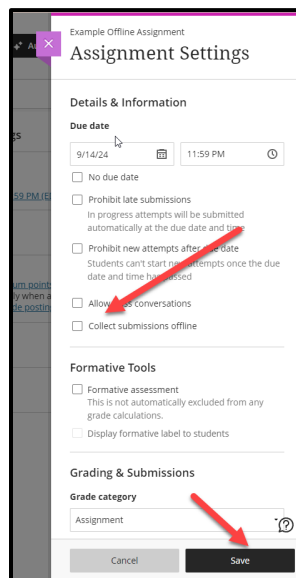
A
gs
59 PM (E
um point
ly when a
de postin

Example Offline Assignment
Assignment Settings

Details & Information

Due date

9/14/24
11:59 PM

No due date

Prohibit late submissions
In progress attempts will be submitted automatically at the due date and time

Prohibit new attempts after due date
Students can't start new attempts once the due date and time has passed

Allow class conversations

Collect submissions offline

Formative Tools

Formative assessment
This is not automatically excluded from any grade calculations.

Display formative label to students

Grading & Submissions

Grade category

Assignment

Cancel
Save